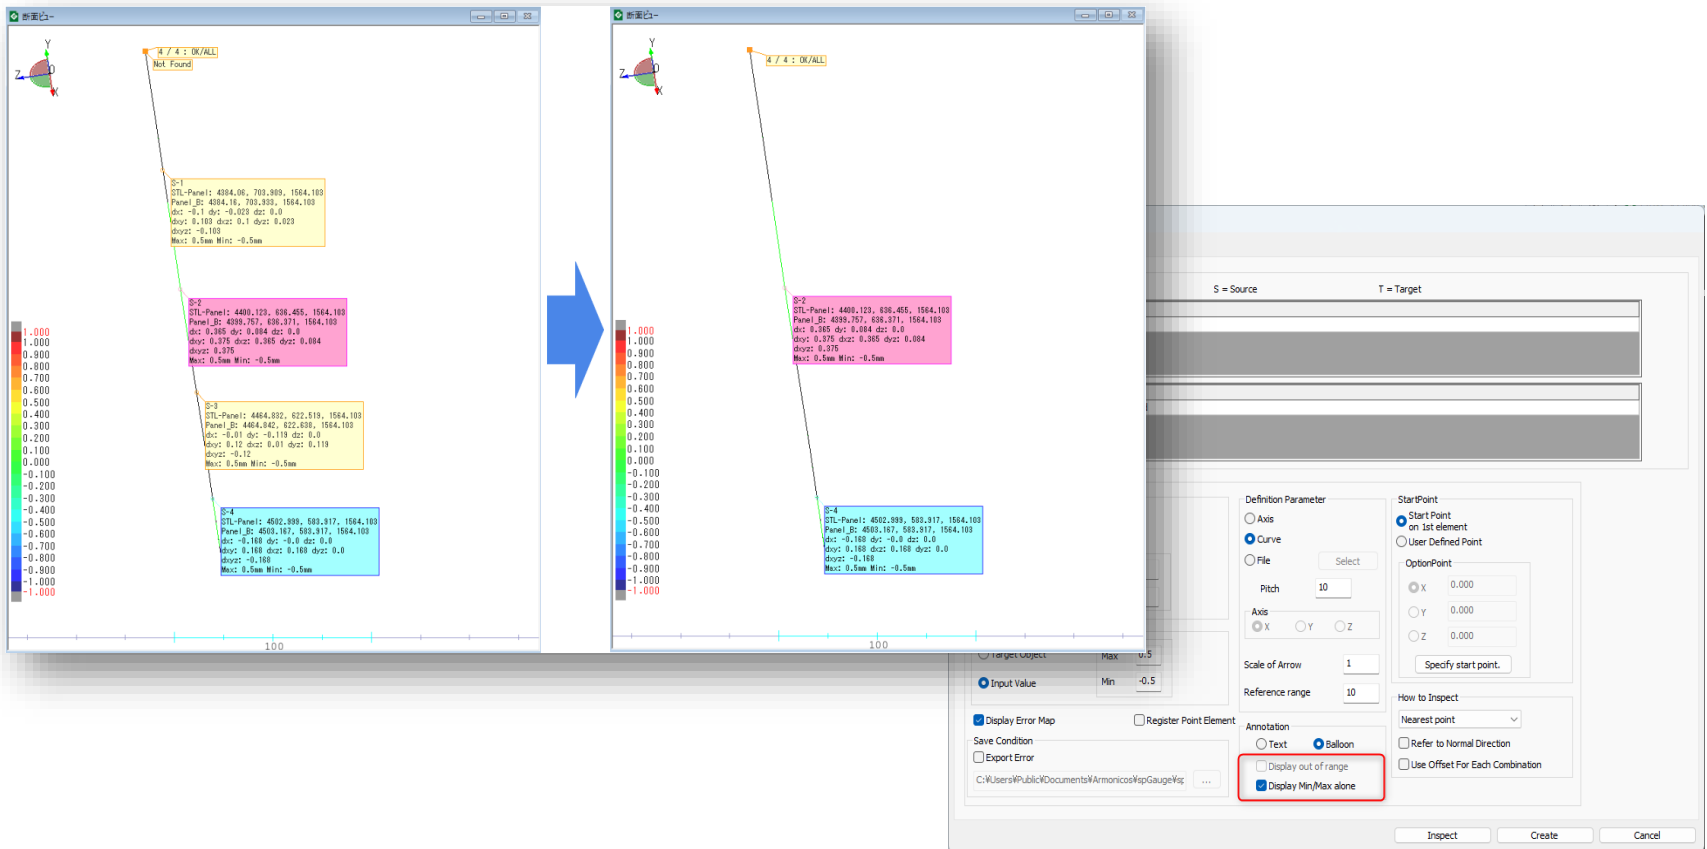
断面ビュー

Y
Z
X

4 / 4 : OK/ALL
Not Found

S-1
STL-Panel: 4384.06, 703.909, 1564.103
Panel_B: 4384.16, 703.933, 1564.103
dx: -0.1 dy: -0.023 dz: 0.0
dxy: 0.103 dxz: 0.1 dyz: 0.023
dxyz: -0.103
Max: 0.5mm Min: -0.5mm

S-2
STL-Panel: 4400.123, 636.455, 1564.103
Panel_B: 4399.757, 636.371, 1564.103
dx: 0.365 dy: 0.084 dz: 0.0
dxy: 0.375 dxz: 0.365 dyz: 0.084
dxyz: 0.375
Max: 0.5mm Min: -0.5mm

S-3
STL-Panel: 4464.832, 622.519, 1564.103
Panel_B: 4464.842, 622.638, 1564.103
dx: -0.01 dy: -0.119 dz: 0.0
dxy: 0.12 dxz: 0.01 dyz: 0.119
dxyz: -0.12
Max: 0.5mm Min: -0.5mm

S-4
STL-Panel: 4502.999, 583.917, 1564.103
Panel_B: 4503.167, 583.917, 1564.103
dx: -0.168 dy: -0.0 dz: 0.0
dxy: 0.168 dxz: 0.168 dyz: 0.0
dxyz: -0.168
Max: 0.5mm Min: -0.5mm

1.000
1.000
0.900
0.800
0.700
0.600
0.500
0.400
0.300
0.200
0.100
0.000
-0.100
-0.200
-0.300
-0.400
-0.500
-0.600
-0.700
-0.800
-0.900
-1.000
-1.000

100

断面ビュー

4 / 4 : OK/ALL

S-2
STL-Panel: 4400.123, 636.455, 1564.103
Panel_B: 4399.757, 636.371, 1564.103
dx: 0.365 dy: 0.084 dz: 0.0
dxy: 0.375 dxz: 0.365 dyz: 0.084
dxyz: 0.375
Max: 0.5mm Min: -0.5mm

S-4
STL-Panel: 4502.999, 583.917, 1564.103
Panel_B: 4503.167, 583.917, 1564.103
dx: -0.168 dy: -0.0 dz: 0.0
dxy: 0.168 dxz: 0.168 dyz: 0.0
dxyz: -0.168
Max: 0.5mm Min: -0.5mm

1.000
1.000
0.900
0.800
0.700
0.600
0.500
0.400
0.300
0.200
0.100
0.000
-0.100
-0.200
-0.300
-0.400
-0.500
-0.600
-0.700
-0.800
-0.900
-1.000
-1.000

100

S = Source
T = Target

Definition Parameter
Axis
Curve
File
Select
Pitch 10
Axis
X Y Z
Scale of Arrow 1
Reference range 10

StartPoint
Start Point on 1st element
User Defined Point
OptionPoint
X 0.000
Y 0.000
Z 0.000
Specify start point.

Target Object
Input Value
Max 0.5
Min -0.5

Display Error Map
Register Point Element
Save Condition
Export Error
C:¥Users¥Public¥Documents¥Armonicos¥spGauge¥sp
...

Annotation
Text
Balloon
Display out of range
Display Min/Max alone

How to Inspect
Nearest point
Refer to Normal Direction
Use Offset For Each Combination

Inspect
Create
Cancel